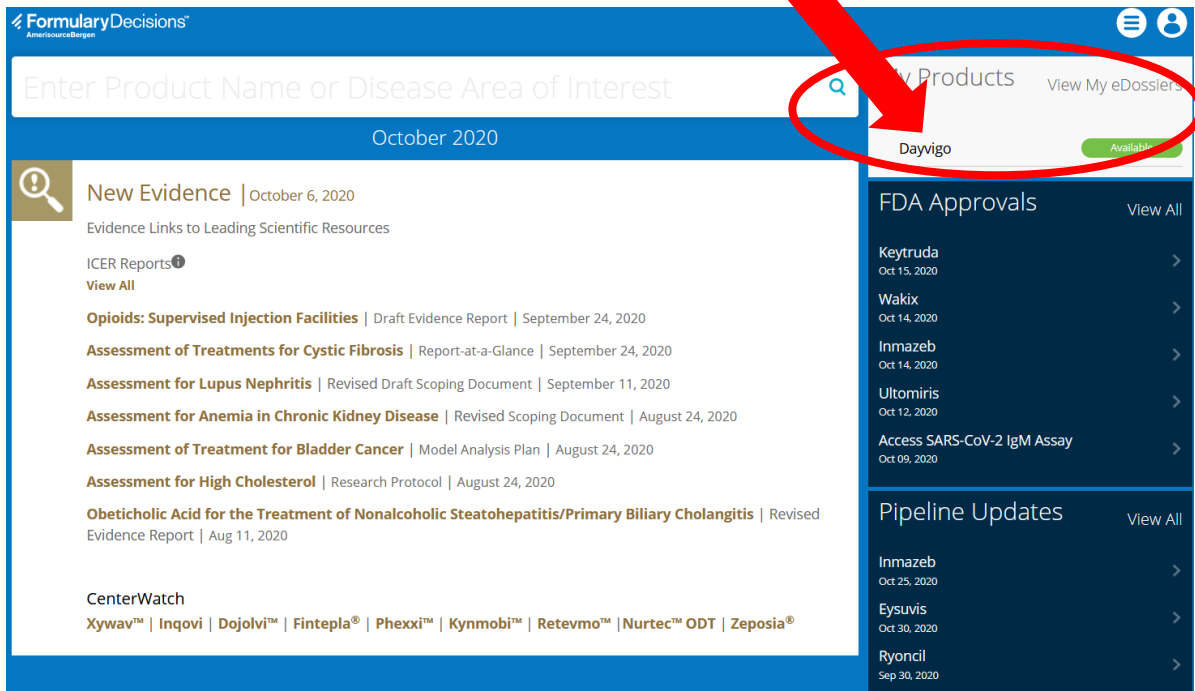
FormularyDecisions™
AmerisourceBergen

Enter Product Name or Disease Area of Interest

October 2020

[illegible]y Products
View My eDossiers
Dayvigo
Available

New Evidence | October 6, 2020
Evidence Links to Leading Scientific Resources

ICER Reports
View All

Opioids: Supervised Injection Facilities | Draft Evidence Report | September 24, 2020
Assessment of Treatments for Cystic Fibrosis | Report-at-a-Glance | September 24, 2020
Assessment for Lupus Nephritis | Revised Draft Scoping Document | September 11, 2020
Assessment for Anemia in Chronic Kidney Disease | Revised Scoping Document | August 24, 2020
Assessment of Treatment for Bladder Cancer | Model Analysis Plan | August 24, 2020
Assessment for High Cholesterol | Research Protocol | August 24, 2020
Obeticholic Acid for the Treatment of Nonalcoholic Steatohepatitis/Primary Biliary Cholangitis | Revised Evidence Report | Aug 11, 2020

CenterWatch
Xywav™ | Inqovi | Dojolvi™ | Fintepla® | Phexxi™ | Kynmobi™ | Retevmo™ | Nurtec™ ODT | Zeposia®

FDA Approvals
View All
Keytruda
Oct 15, 2020
Wakix
Oct 14, 2020
Inmazeb
Oct 14, 2020
Ultomiris
Oct 12, 2020
Access SARS-CoV-2 IgM Assay
Oct 09, 2020

Pipeline Updates
View All
Inmazeb
Oct 25, 2020
Eysuvis
Oct 30, 2020
Ryoncil
Sep 30, 2020